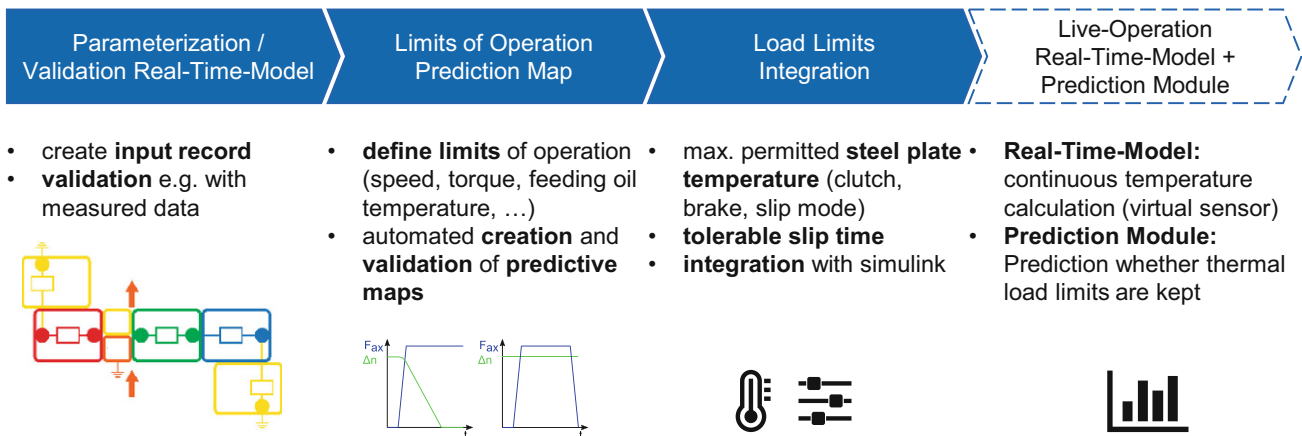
Parameterization / Validation Real-Time-Model

Limits of Operation Prediction Map

Load Limits Integration

Live-Operation Real-Time-Model + Prediction Module

• create **input record**
• **validation** e.g. with measured data

• **define limits** of operation (speed, torque, feeding oil temperature, …)
• automated **creation** and **validation** of **predictive maps**

• max. permitted **steel plate temperature** (clutch, brake, slip mode)
• **tolerable slip time**
• **integration** with simulink

• **Real-Time-Model:** continuous temperature calculation (virtual sensor)
• **Prediction Module:** Prediction whether thermal load limits are kept

$F_{ax}$
$\Delta n$
t

$F_{ax}$
$\Delta n$
t